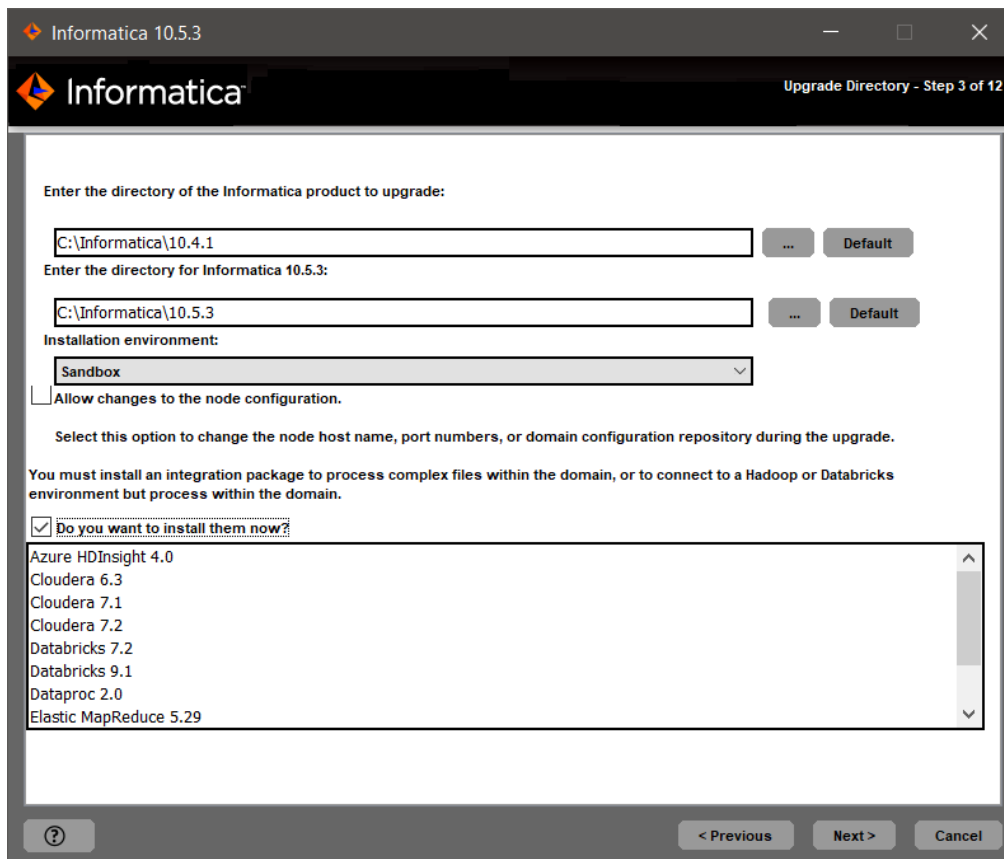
Informatica 10.5.3

Informatica

Upgrade Directory - Step 3 of 12

Enter the directory of the Informatica product to upgrade:

C:\Informatica\10.4.1

...

Default

Enter the directory for Informatica 10.5.3:

C:\Informatica\10.5.3

...

Default

Installation environment:

Sandbox

Allow changes to the node configuration.

Select this option to change the node host name, port numbers, or domain configuration repository during the upgrade.

You must install an integration package to process complex files within the domain, or to connect to a Hadoop or Databricks environment but process within the domain.

Do you want to install them now?

Azure HDInsight 4.0
Cloudera 6.3
Cloudera 7.1
Cloudera 7.2
Databricks 7.2
Databricks 9.1
Dataproc 2.0
Elastic MapReduce 5.29

?

< Previous

Next >

Cancel